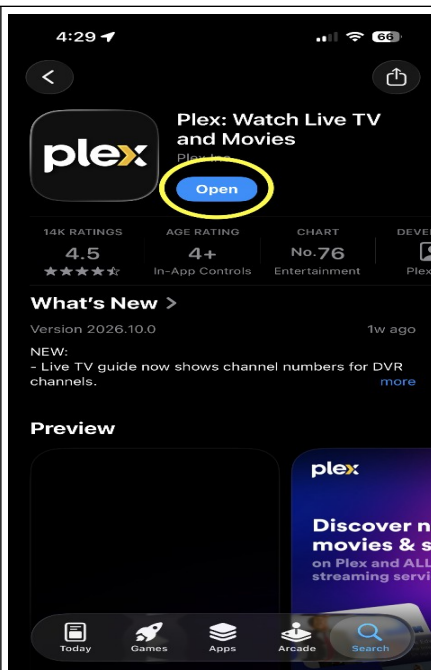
4:29

66

plex

Plex: Watch Live TV and Movies

Plex Inc.

Open

| 14K RATINGS | AGE RATING | CHART | DEVE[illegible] |
|---|---|---|---|
| 4.5 | 4+ | No.76 | |
| ★★★★☆ | In-App Controls | Entertainment | Plex |

What's New >

Version 2026.10.0

1w ago

NEW:
- Live TV guide now shows channel numbers for DVR channels.

more

Preview

plex

Discover n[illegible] movies & s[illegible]

on Plex and ALL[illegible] streaming servi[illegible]

Today

Games

Apps

Arcade

Search